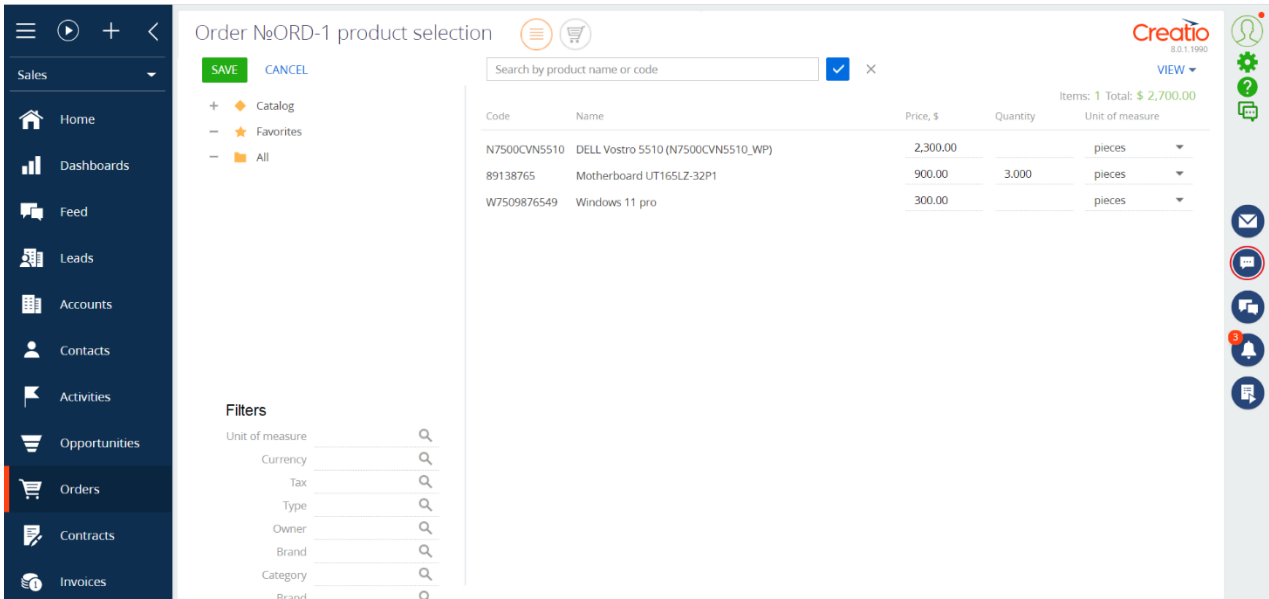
Sales

Home

Dashboards

Feed

Leads

Accounts

Contacts

Activities

Opportunities

Orders

Contracts

Invoices

Order №ORD-1 product selection

Creatio
8.0.1.1990

SAVE CANCEL

Search by product name or code

VIEW

+ Catalog
— Favorites
— All

Items: 1 Total: $ 2,700.00

| Code | Name | Price, $ | Quantity | Unit of measure |
|---|---|---|---|---|
| N7500CVN5510 | DELL Vostro 5510 (N7500CVN5510_WP) | 2,300.00 | | pieces |
| 89138765 | Motherboard UT165LZ-32P1 | 900.00 | 3.000 | pieces |
| W7509876549 | Windows 11 pro | 300.00 | | pieces |

Filters

Unit of measure

Currency

Tax

Type

Owner

Brand

Category

Brand

3